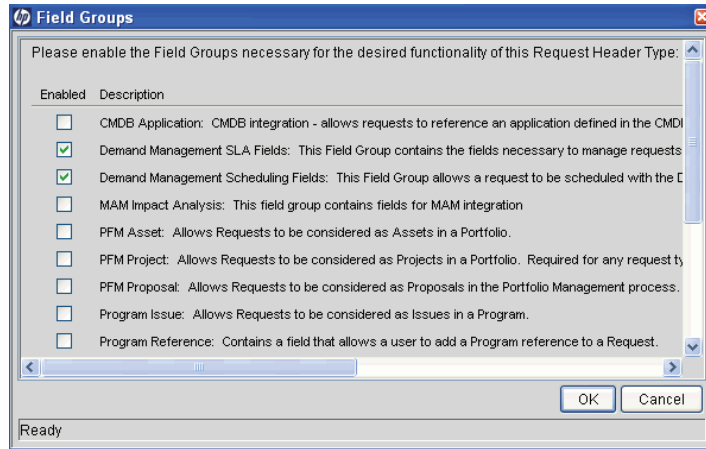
Field Groups

Please enable the Field Groups necessary for the desired functionality of this Request Header Type:

| Enabled | Description |
|---|---|
| ☐ | CMDB Application: CMDB integration - allows requests to reference an application defined in the CMDI |
| ☑ | Demand Management SLA Fields: This Field Group contains the fields necessary to manage requests |
| ☑ | Demand Management Scheduling Fields: This Field Group allows a request to be scheduled with the D |
| ☐ | MAM Impact Analysis: This field group contains fields for MAM integration |
| ☐ | PFM Asset: Allows Requests to be considered as Assets in a Portfolio. |
| ☐ | PFM Project: Allows Requests to be considered as Projects in a Portfolio. Required for any request ty |
| ☐ | PFM Proposal: Allows Requests to be considered as Proposals in the Portfolio Management process. |
| ☐ | Program Issue: Allows Requests to be considered as Issues in a Program. |
| ☐ | Program Reference: Contains a field that allows a user to add a Program reference to a Request. |

OK Cancel

Ready